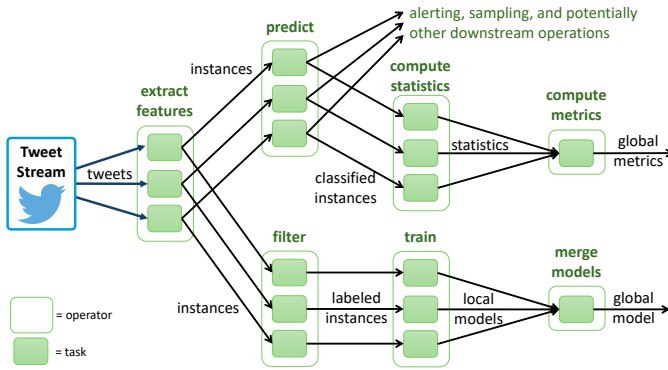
alerting, sampling, and potentially other downstream operations

predict

instances

compute statistics

compute metrics

extract features

Tweet Stream

tweets

statistics

global metrics

classified instances

filter

train

merge models

instances

labeled instances

local models

global model

= operator

= task